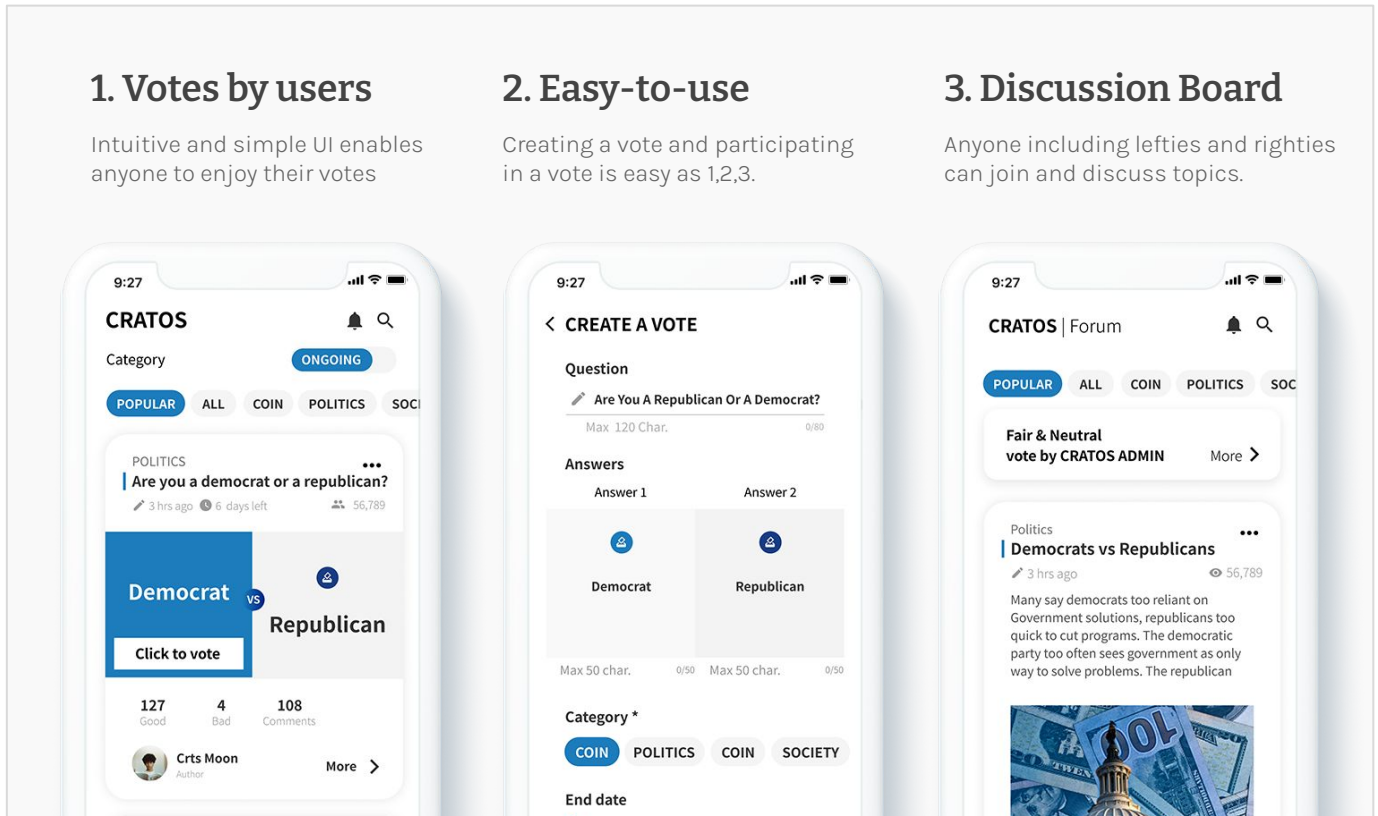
1. Votes by users

Intuitive and simple UI enables anyone to enjoy their votes

2. Easy-to-use

Creating a vote and participating in a vote is easy as 1,2,3.

3. Discussion Board

Anyone including lefties and righties can join and discuss topics.

9:27

CRATOS

Category

ONGOING

POPULAR ALL COIN POLITICS SOCI

POLITICS

Are you a democrat or a republican?

3 hrs ago 6 days left 56,789

Democrat VS Republican

Click to vote

127 Good 4 Bad 108 Comments

Crts Moon Author

More

9:27

CREATE A VOTE

Question

Are You A Republican Or A Democrat?

Max 120 Char. 0/80

Answers

Answer 1 Answer 2

Democrat Republican

Max 50 char. 0/50 Max 50 char. 0/50

Category *

COIN POLITICS COIN SOCIETY

End date

9:27

CRATOS | Forum

POPULAR ALL COIN POLITICS SOC

Fair & Neutral vote by CRATOS ADMIN

More

Politics

Democrats vs Republicans

3 hrs ago 56,789

Many say democrats too reliant on Government solutions, republicans too quick to cut programs. The democratic party too often sees government as only way to solve problems. The republican